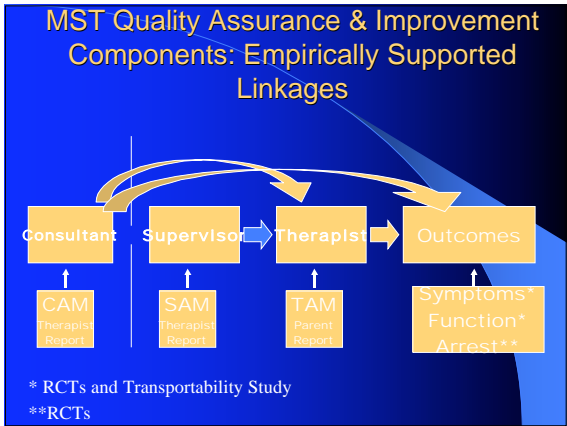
MST Quality Assurance & Improvement Components: Empirically Supported Linkages

Consultant

Supervisor

Therapist

Outcomes

CAM
Therapist Report

SAM
Therapist Report

TAM
Parent Report

Symptoms*
Function*
Arrest**

* RCTs and Transportability Study
**RCTs